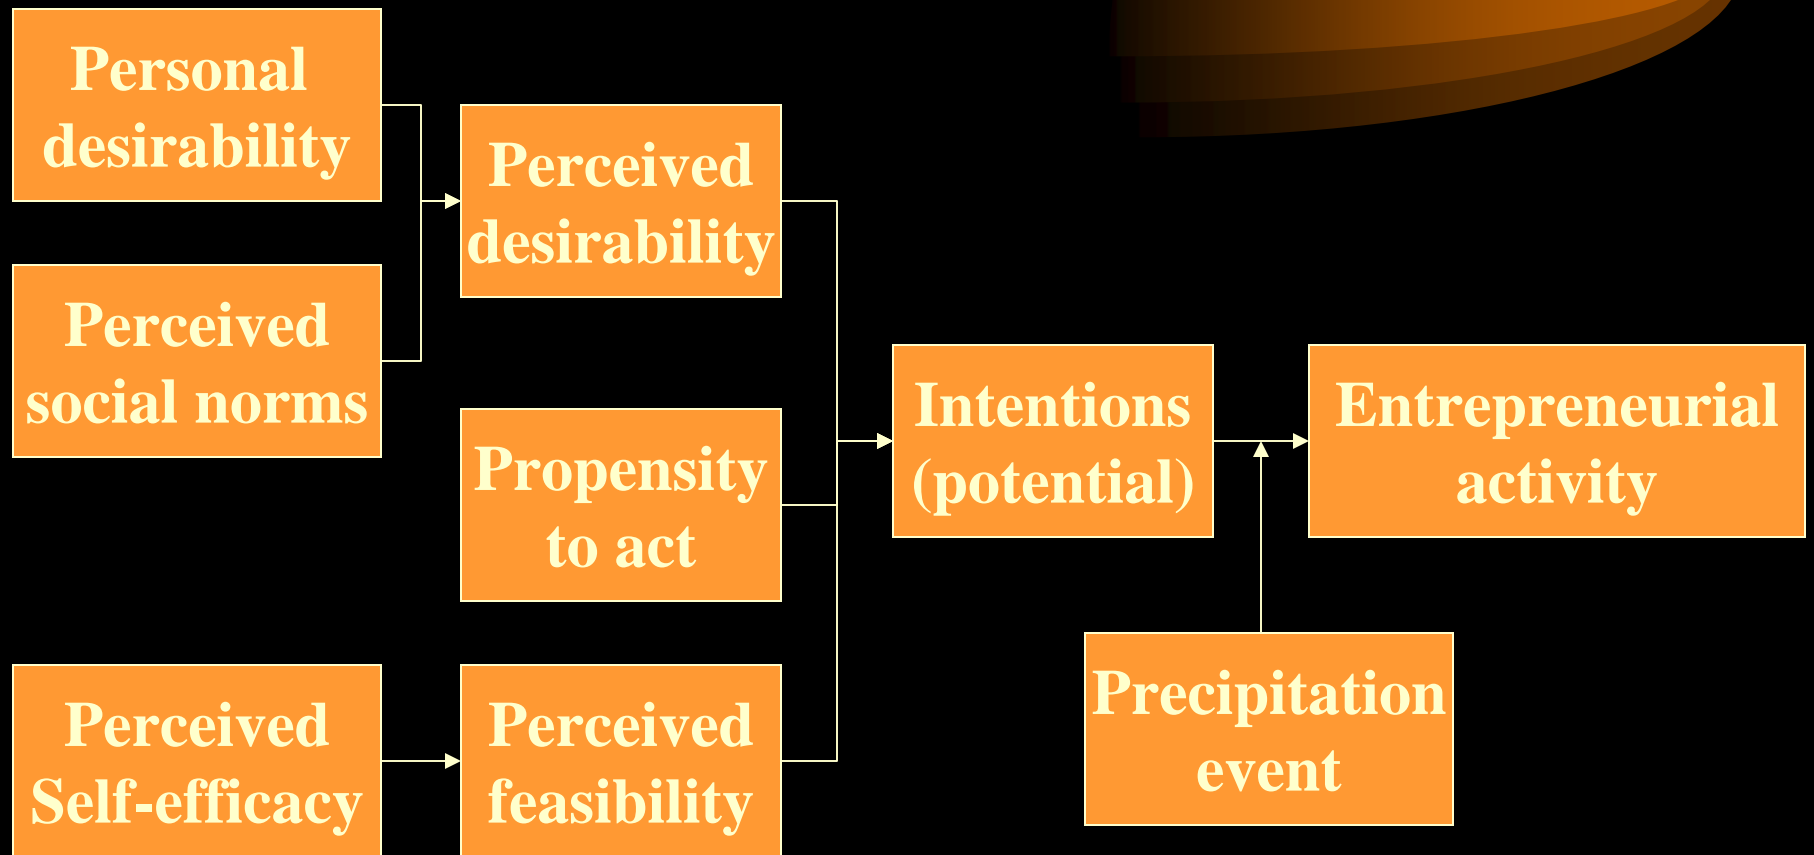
Personal desirability

Perceived social norms

Perceived desirability

Propensity to act

Perceived Self-efficacy

Perceived feasibility

Intentions (potential)

Entrepreneurial activity

Precipitation event